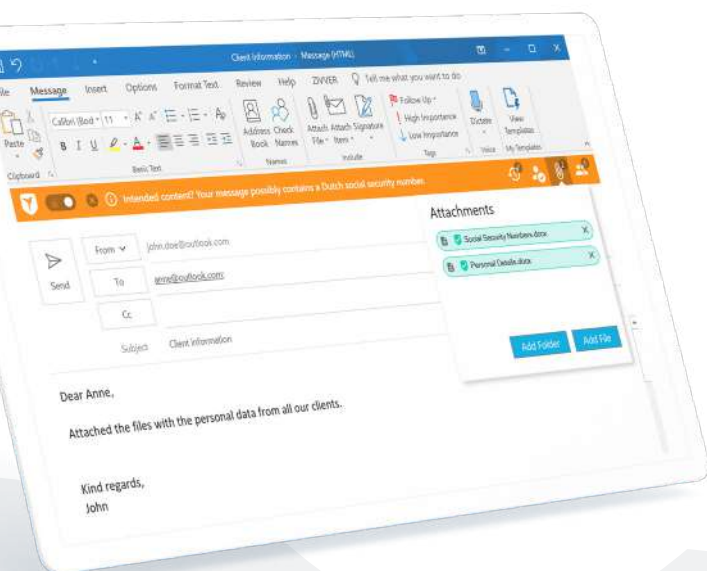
Client Information - Message (HTML)

File Message Insert Options Format Text Review Help ZIVVER Tell me what you want to do

Paste Clipboard
Calibri (Bod 11 A A
B I U
Basic Text
Address Book Check Names
Names
Attach File Attach Item Signature
Include
Follow Up High Importance Low Importance
Tags
Dictate
Voice
View Templates
My Templates

Intended content? Your message possibly contains a Dutch social security number.

Send
From john.doe@outlook.com
To anne@outlook.com
Cc
Subject Client information

Attachments
Social Security Numbers.docx
Personal Details.docx
Add Folder Add File

Dear Anne,

Attached the files with the personal data from all our clients.

Kind regards,
John